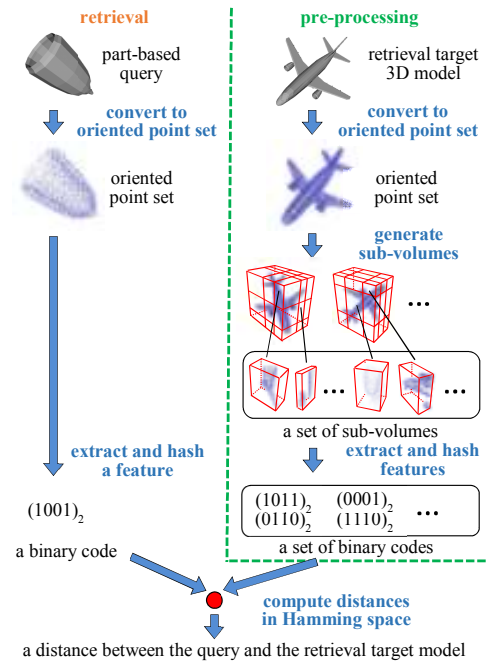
retrieval

part-based query

convert to oriented point set

oriented point set

extract and hash a feature

$(1001)_2$

a binary code

pre-processing

retrieval target 3D model

convert to oriented point set

oriented point set

generate sub-volumes

...

... ...

a set of sub-volumes

extract and hash features

$(1011)_2$ $(0001)_2$ ...
$(0110)_2$ $(1110)_2$

a set of binary codes

compute distances in Hamming space

a distance between the query and the retrieval target model